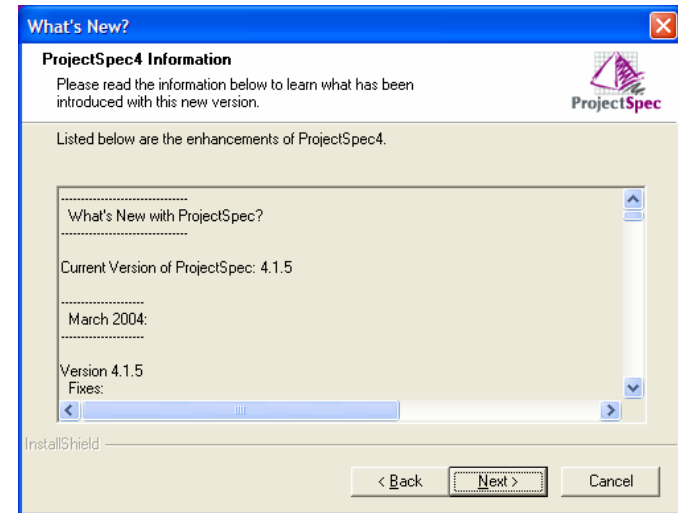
What's New?

ProjectSpec4 Information

Please read the information below to learn what has been introduced with this new version.

ProjectSpec

Listed below are the enhancements of ProjectSpec4.

--------------------------------
What's New with ProjectSpec?
--------------------------------

Current Version of ProjectSpec: 4.1.5

--------------------
March 2004:
--------------------

Version 4.1.5
Fixes:

InstallShield

< Back

Next >

Cancel